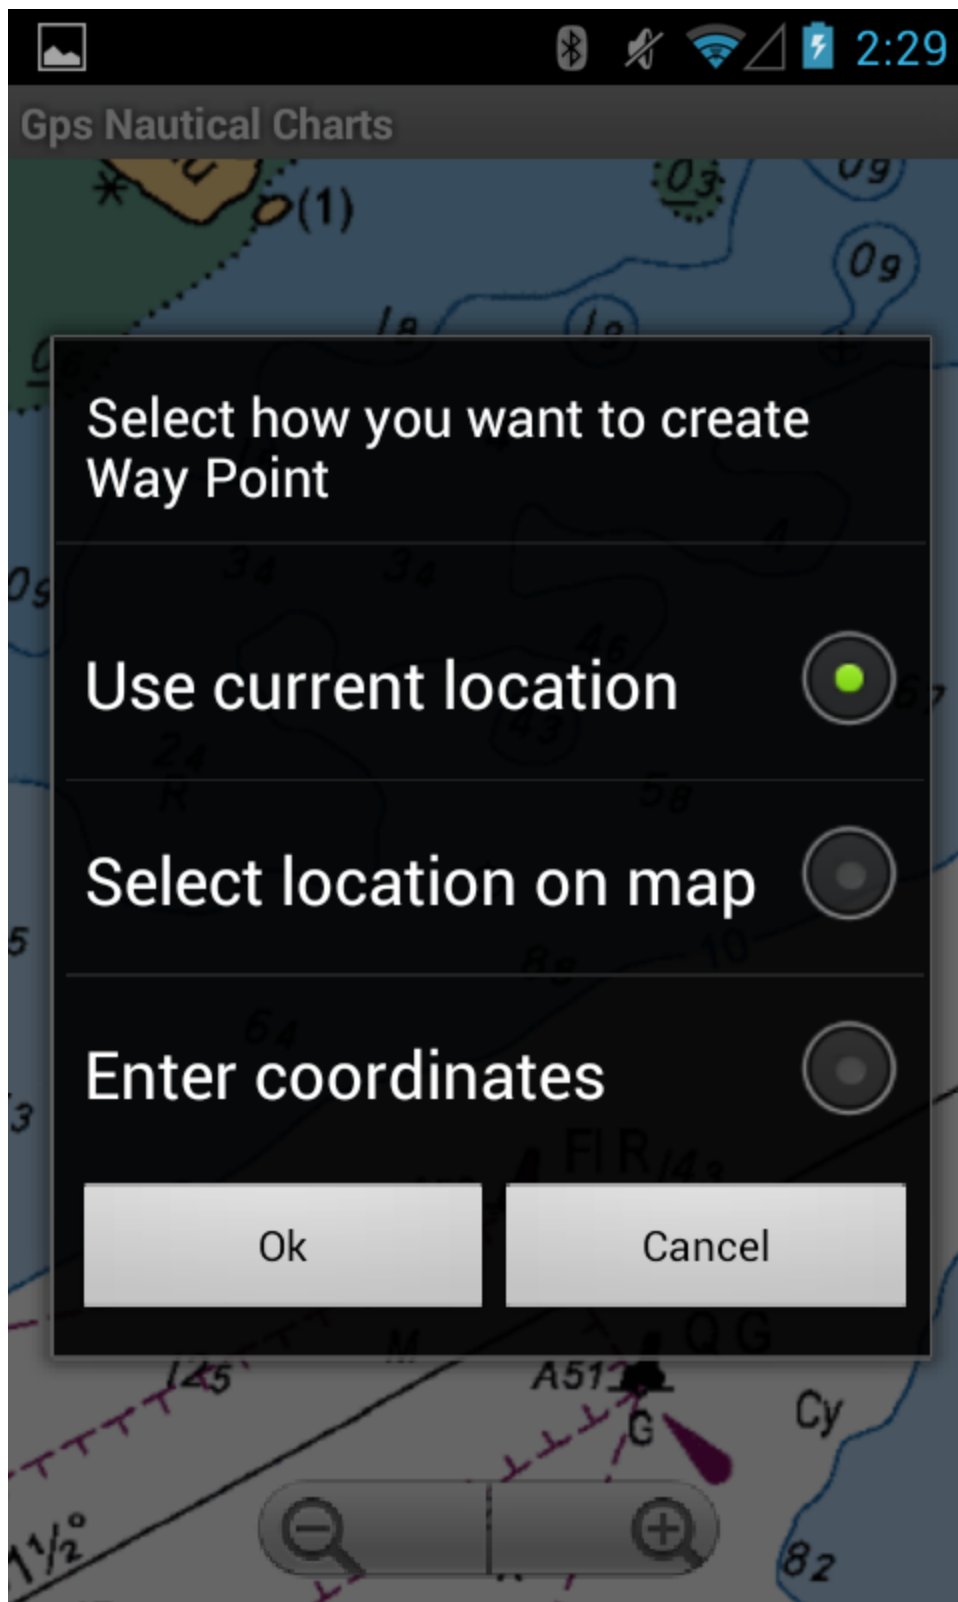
2:29

Gps Nautical Charts

(1)

$0_3$

$0_9$

$0_9$

Select how you want to create Way Point

Use current location

Select location on map

Enter coordinates

Ok

Cancel

125

A51

G

Cy

$1\frac{1}{2}$°

$8_2$